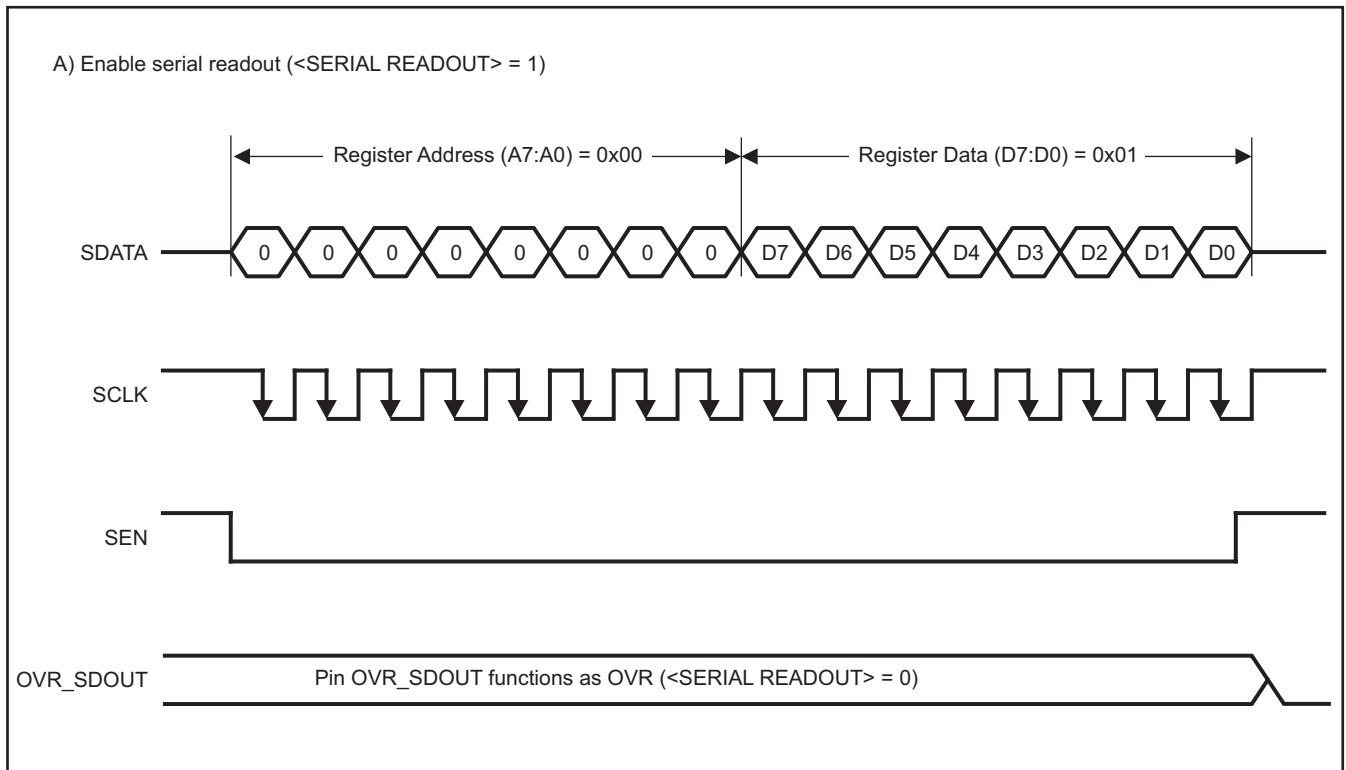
A) Enable serial readout (<SERIAL READOUT> = 1)

Register Address (A7:A0) = 0x00

Register Data (D7:D0) = 0x01

SDATA

0 0 0 0 0 0 0 0 D7 D6 D5 D4 D3 D2 D1 D0

SCLK

SEN

OVR_SDOUT

Pin OVR_SDOUT functions as OVR (<SERIAL READOUT> = 0)